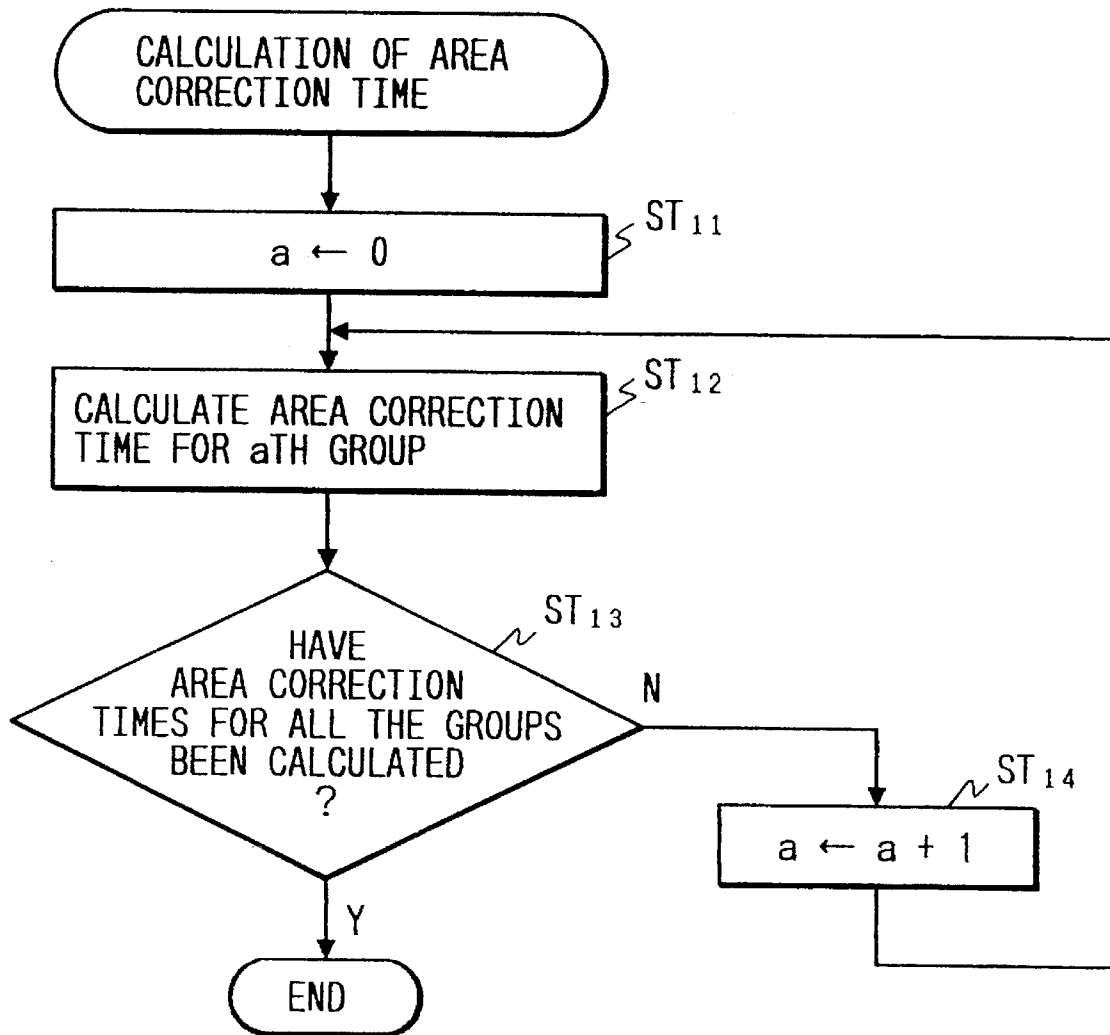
CALCULATION OF AREA CORRECTION TIME

$ST_{11}$

a ← 0

$ST_{12}$

CALCULATE AREA CORRECTION TIME FOR aTH GROUP

$ST_{13}$

HAVE AREA CORRECTION TIMES FOR ALL THE GROUPS BEEN CALCULATED ?

N

$ST_{14}$

a ← a + 1

Y

END